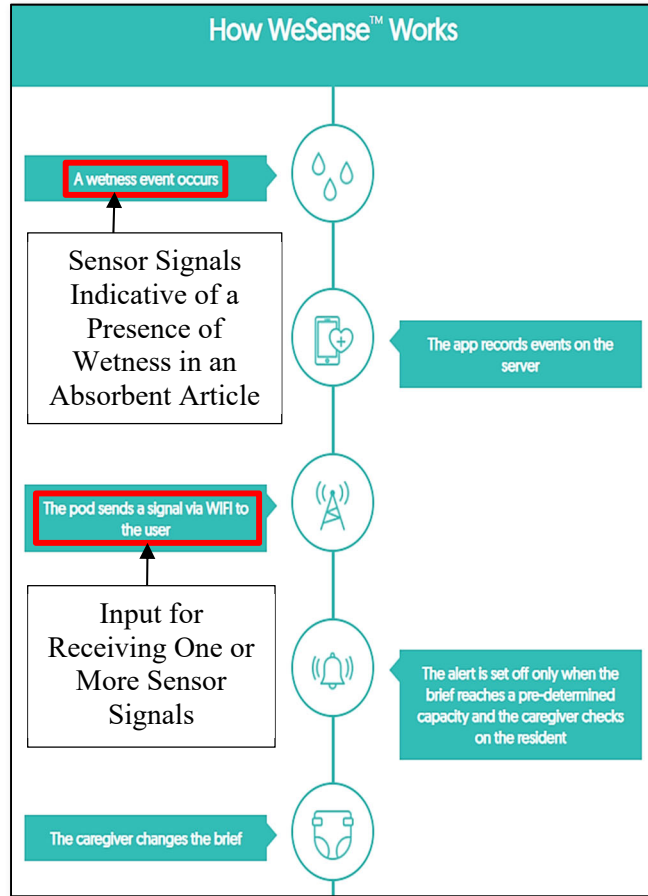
How WeSense™ Works

A wetness event occurs

Sensor Signals Indicative of a Presence of Wetness in an Absorbent Article

The app records events on the server

The pod sends a signal via WIFI to the user

Input for Receiving One or More Sensor Signals

The alert is set off only when the brief reaches a pre-determined capacity and the caregiver checks on the resident

The caregiver changes the brief